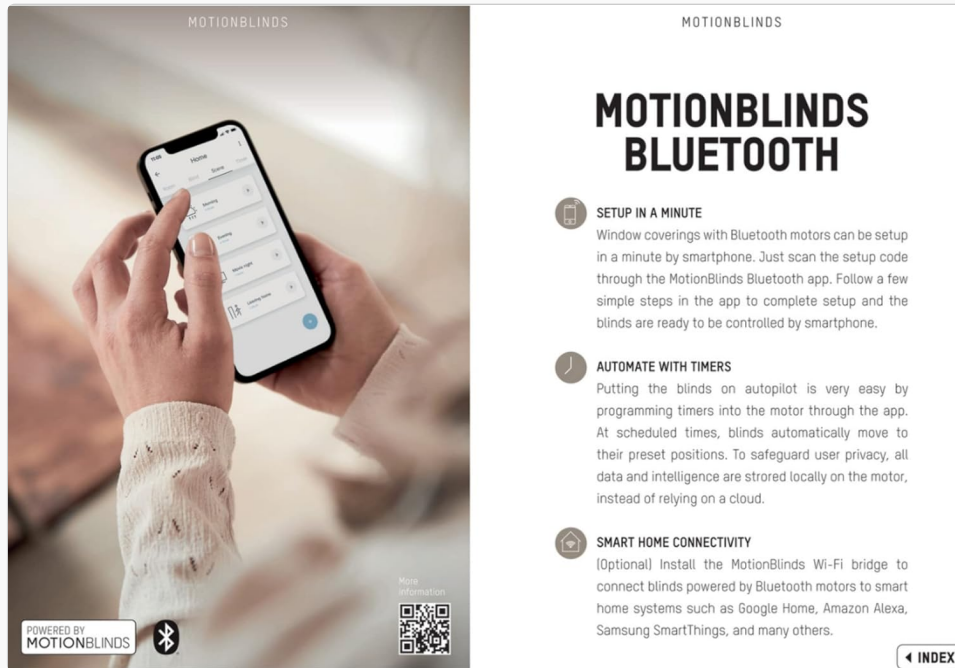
MOTIONBLINDS

Home

More information

POWERED BY MOTIONBLINDS

MOTIONBLINDS

MOTIONBLINDS BLUETOOTH

SETUP IN A MINUTE
Window coverings with Bluetooth motors can be setup in a minute by smartphone. Just scan the setup code through the MotionBlinds Bluetooth app. Follow a few simple steps in the app to complete setup and the blinds are ready to be controlled by smartphone.

AUTOMATE WITH TIMERS
Putting the blinds on autopilot is very easy by programming timers into the motor through the app. At scheduled times, blinds automatically move to their preset positions. To safeguard user privacy, all data and intelligence are strored locally on the motor, instead of relying on a cloud.

SMART HOME CONNECTIVITY
(Optional) Install the MotionBlinds Wi-Fi bridge to connect blinds powered by Bluetooth motors to smart home systems such as Google Home, Amazon Alexa, Samsung SmartThings, and many others.

◄ INDEX